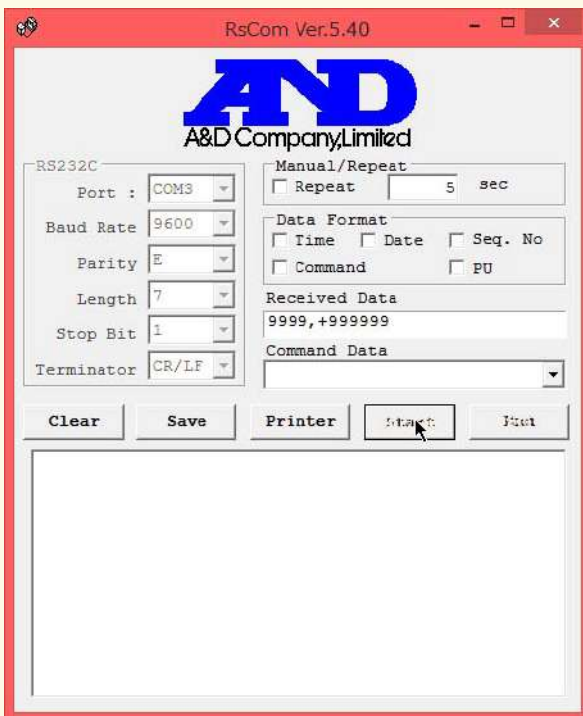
RsCom Ver.5.40

A&D

A&D Company,Limited

RS232C

Port : COM3

Baud Rate 9600

Parity E

Length 7

Stop Bit 1

Terminator CR/LF

Manual/Repeat

Repeat 5 sec

Data Format

Time Date Seq. No

Command PU

Received Data

9999,+999999

Command Data

Clear Save Printer Start Stop